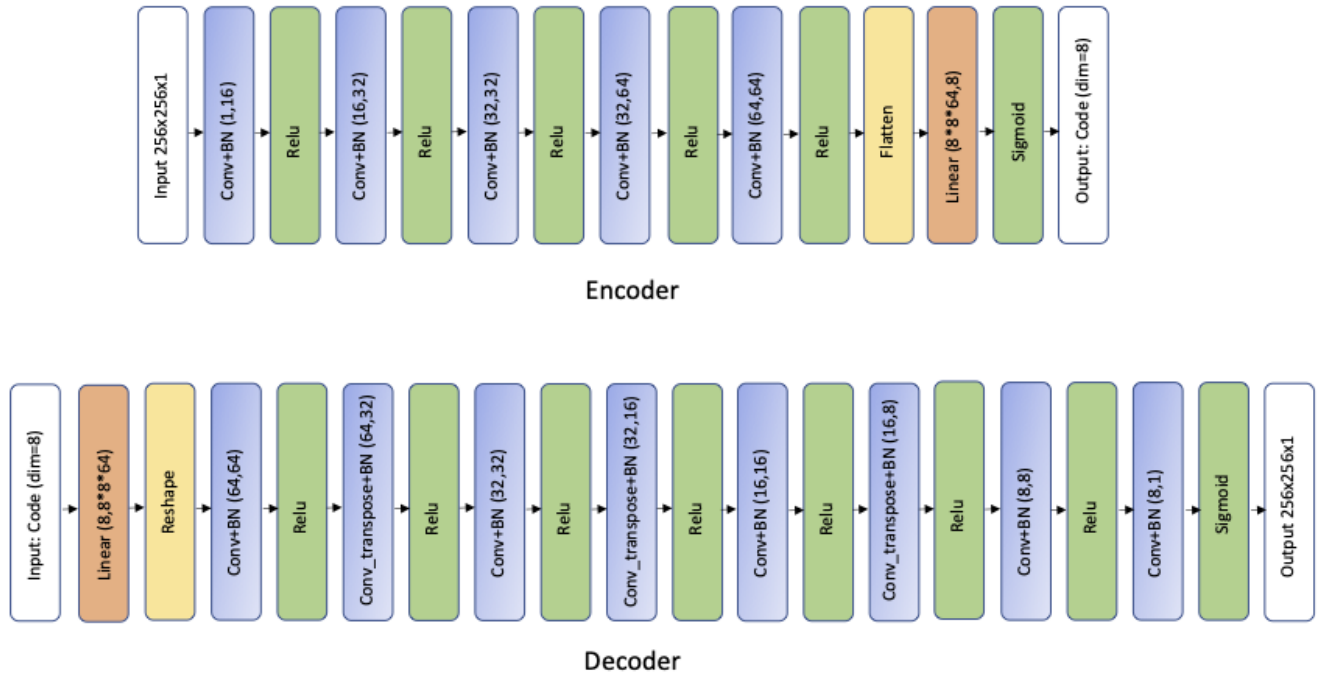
Input 256x256x1

Conv+BN (1,16)

Relu

Conv+BN (16,32)

Relu

Conv+BN (32,32)

Relu

Conv+BN (32,64)

Relu

Conv+BN (64,64)

Relu

Flatten

Linear (8*8*64,8)

Sigmoid

Output: Code (dim=8)

Encoder

Input: Code (dim=8)

Linear (8,8*8*64)

Reshape

Conv+BN (64,64)

Relu

Conv_transpose+BN (64,32)

Relu

Conv+BN (32,32)

Relu

Conv_transpose+BN (32,16)

Relu

Conv+BN (16,16)

Relu

Conv_transpose+BN (16,8)

Relu

Conv+BN (8,8)

Relu

Conv+BN (8,1)

Sigmoid

Output 256x256x1

Decoder